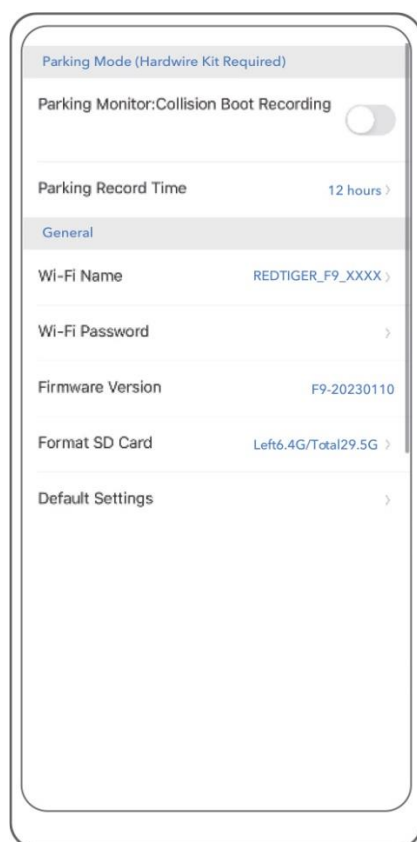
Parking Mode (Hardwire Kit Required)

Parking Monitor:Collision Boot Recording

Parking Record Time 12 hours

General

Wi-Fi Name REDTIGER_F9_XXXX

Wi-Fi Password

Firmware Version F9-20230110

Format SD Card Left6.4G/Total29.5G

Default Settings